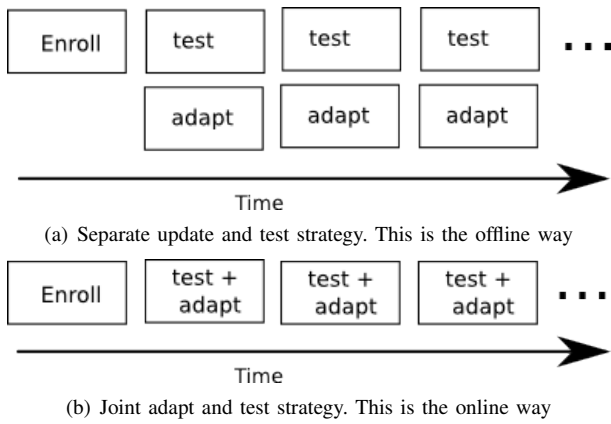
Enroll

test

test

test

...

adapt

adapt

adapt

Time

(a) Separate update and test strategy. This is the offline way

Enroll

test + adapt

test + adapt

test + adapt

...

Time

(b) Joint adapt and test strategy. This is the online way